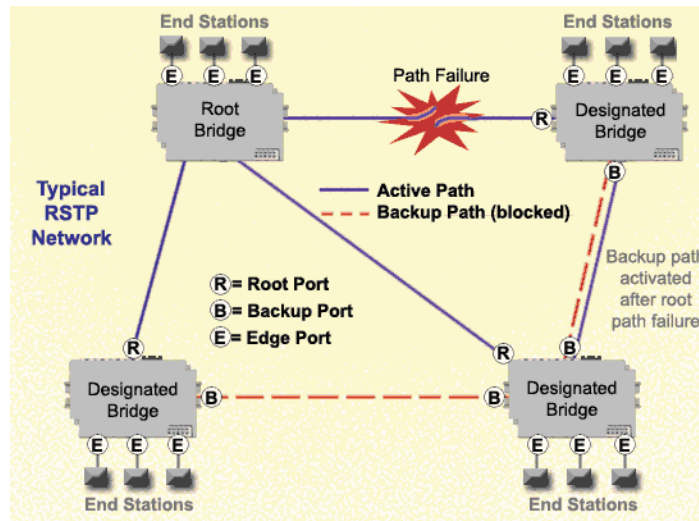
End Stations

E E E

Root Bridge

Path Failure

End Stations

E E E

R

Designated Bridge

B

Typical RSTP Network

Active Path

Backup Path (blocked)

Backup path activated after root path failure

R = Root Port

B = Backup Port

E = Edge Port

R

Designated Bridge

B

E E E

End Stations

R

B

B

Designated Bridge

E E E

End Stations